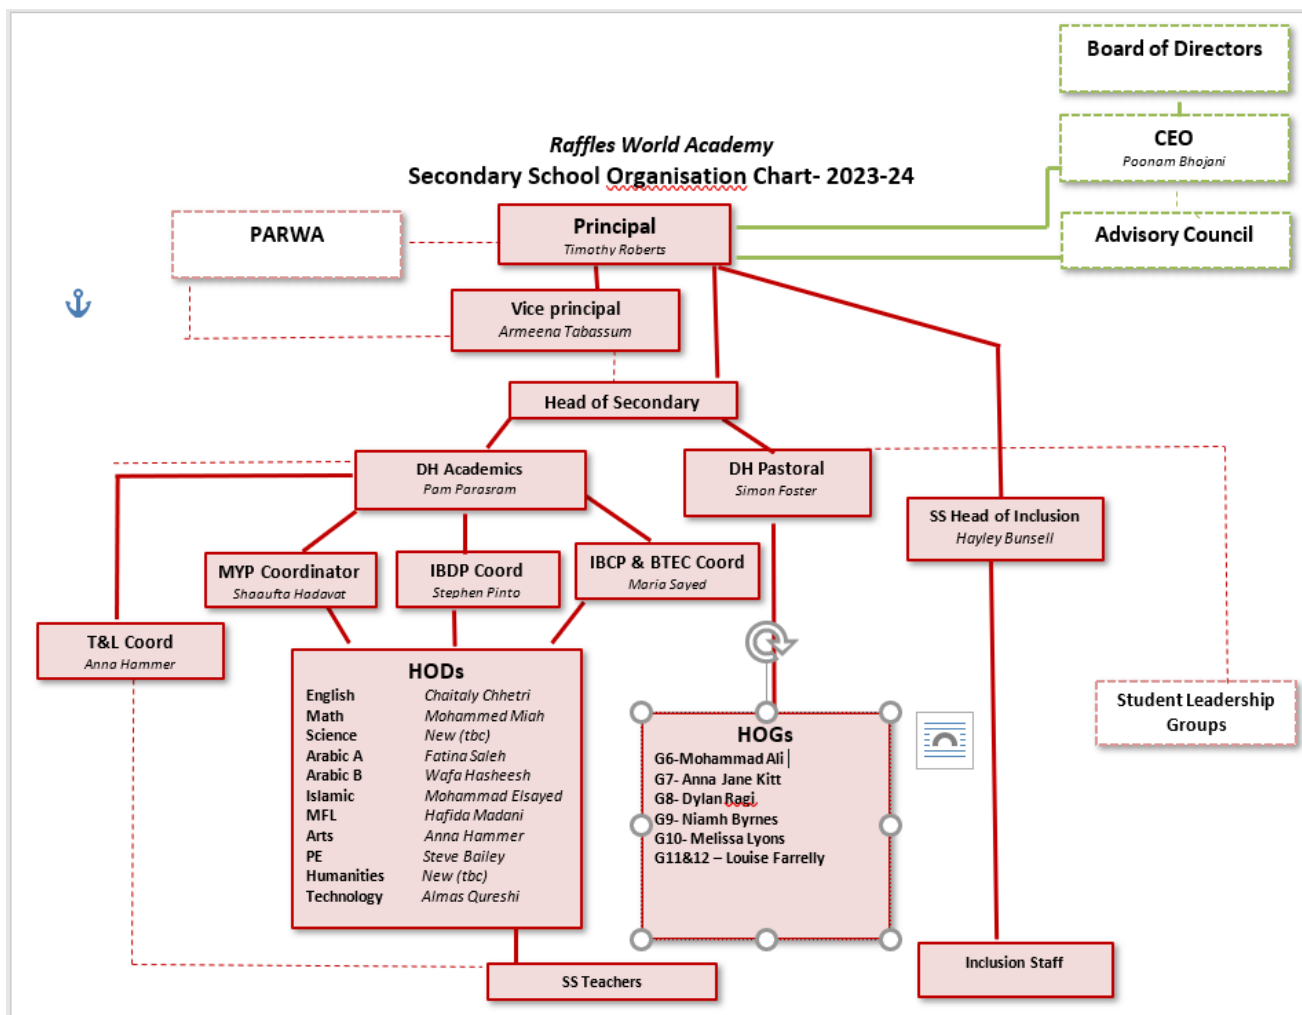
Board of Directors

CEO
Poonam Bhojani

Advisory Council

Raffles World Academy
Secondary School Organisation Chart- 2023-24

PARWA

Principal
Timothy Roberts

Vice principal
Armeena Tabassum

Head of Secondary

DH Academics
Pam Parasram

DH Pastoral
Simon Foster

SS Head of Inclusion
Hayley Bunsell

MYP Coordinator
Shaoufta Hadavat

IBDP Coord
Stephen Pinto

IBCP & BTEC Coord
Maria Sayed

T&L Coord
Anna Hammer

HODs

| | |
|---|---|
| English | Chaitaly Chhetri |
| Math | Mohammed Miah |
| Science | New (tbc) |
| Arabic A | Fatina Saleh |
| Arabic B | Wafa Hasheesh |
| Islamic | Mohammad Elsayed |
| MFL | Hafida Madani |
| Arts | Anna Hammer |
| PE | Steve Bailey |
| Humanities | New (tbc) |
| Technology | Almas Qureshi |

HOGs
G6-Mohammad Ali
G7- Anna Jane Kitt
G8- Dylan Ragi
G9- Niamh Byrnes
G10- Melissa Lyons
G11&12 – Louise Farrelly

Student Leadership Groups

SS Teachers

Inclusion Staff